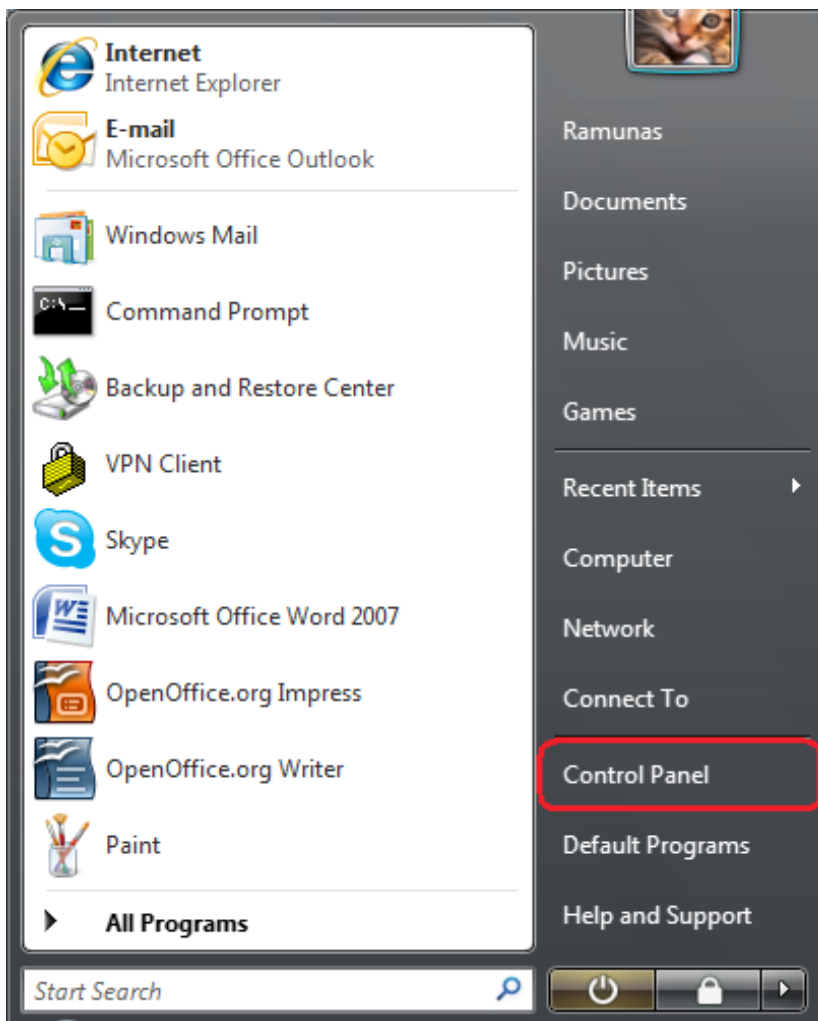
Internet
Internet Explorer

E-mail
Microsoft Office Outlook

Windows Mail

Command Prompt

Backup and Restore Center

VPN Client

Skype

Microsoft Office Word 2007

OpenOffice.org Impress

OpenOffice.org Writer

Paint

All Programs

Start Search

Ramunas

Documents

Pictures

Music

Games

Recent Items

Computer

Network

Connect To

Control Panel

Default Programs

Help and Support